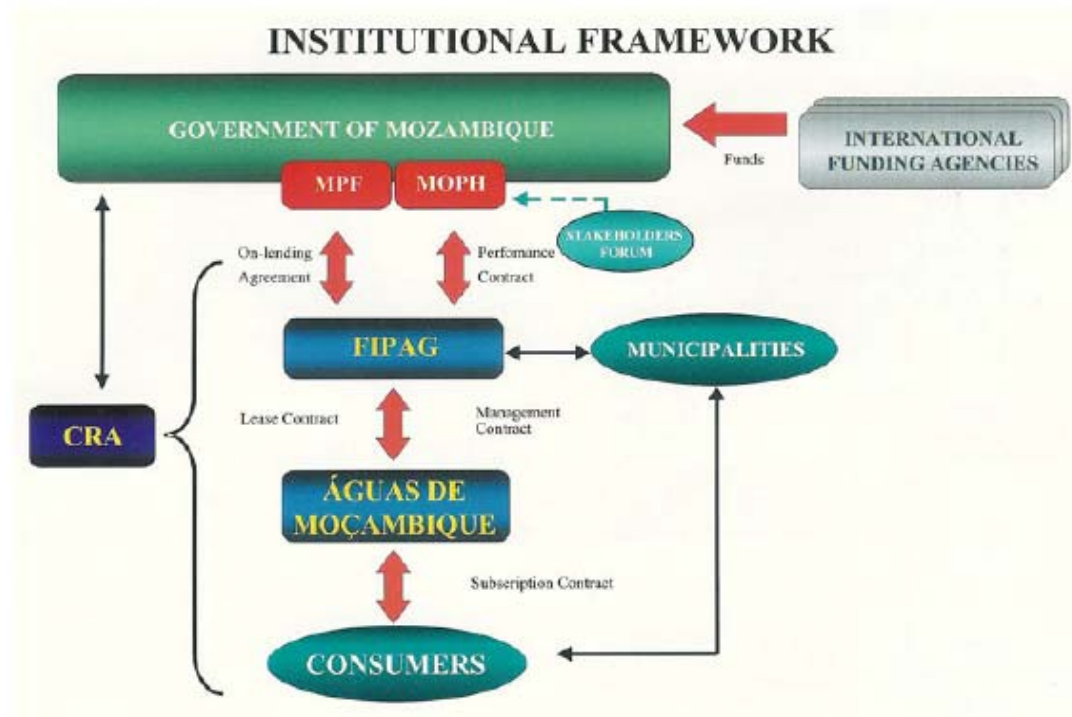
INSTITUTIONAL FRAMEWORK

GOVERNMENT OF MOZAMBIQUE

Funds

INTERNATIONAL FUNDING AGENCIES

MPF

MOPH

STAKEHOLDERS FORUM

On-lending Agreement

Perfomance Contract

FIPAG

MUNICIPALITIES

CRA

Lease Contract

Management Contract

ÁGUAS DE MOÇAMBIQUE

Subscription Contract

CONSUMERS